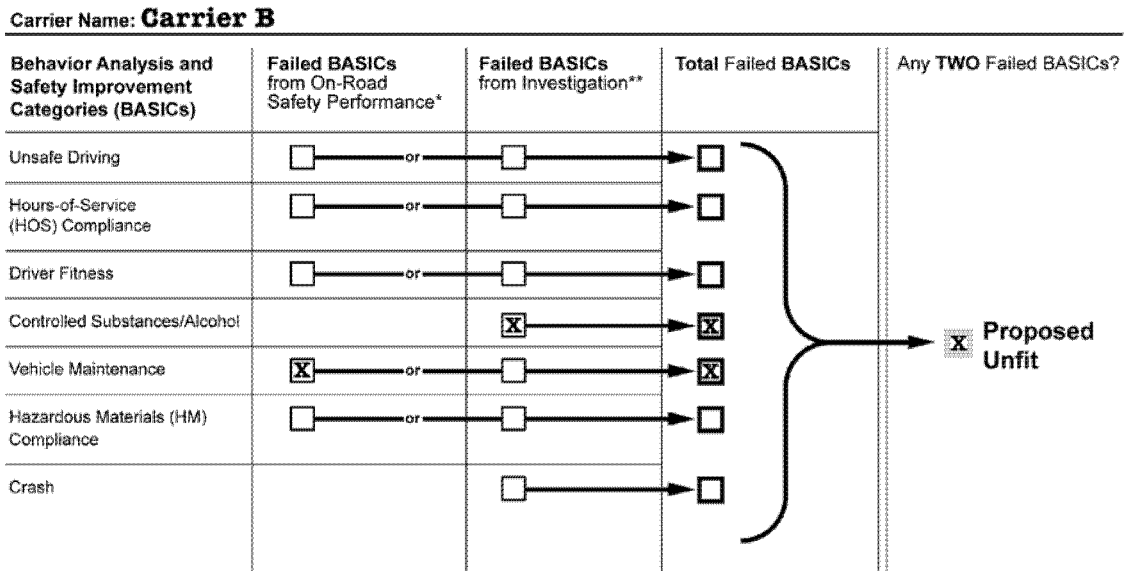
Carrier Name: Carrier B

| Behavior Analysis and Safety Improvement Categories (BASICs) | Failed BASICs from On-Road Safety Performance* | Failed BASICs from Investigation** | Total Failed BASICs | Any TWO Failed BASICs? |
|---|---|---|---|---|
| Unsafe Driving | ☐ or | ☐ | ☐ | |
| Hours-of-Service (HOS) Compliance | ☐ or | ☐ | ☐ | |
| Driver Fitness | ☐ or | ☐ | ☐ | |
| Controlled Substances/Alcohol | | X | X | X Proposed Unfit |
| Vehicle Maintenance | X or | ☐ | X | |
| Hazardous Materials (HM) Compliance | ☐ or | ☐ | ☐ | |
| Crash | | ☐ | ☐ | |